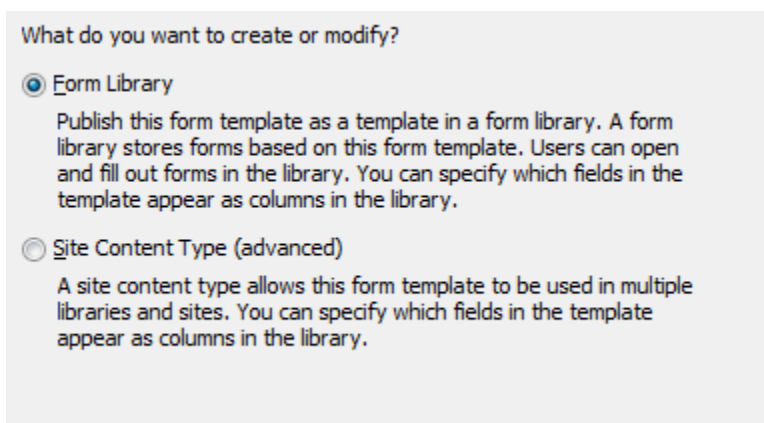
What do you want to create or modify?

Form Library

Publish this form template as a template in a form library. A form library stores forms based on this form template. Users can open and fill out forms in the library. You can specify which fields in the template appear as columns in the library.

Site Content Type (advanced)

A site content type allows this form template to be used in multiple libraries and sites. You can specify which fields in the template appear as columns in the library.